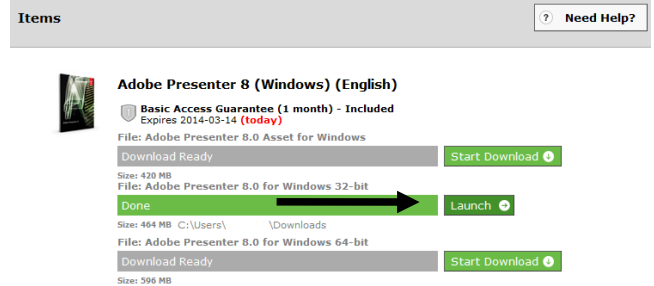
Items

? Need Help?

Adobe Presenter 8 (Windows) (English)

Basic Access Guarantee (1 month) - Included
Expires 2014-03-14 (today)

File: Adobe Presenter 8.0 Asset for Windows
Download Ready
Start Download
Size: 420 MB

File: Adobe Presenter 8.0 for Windows 32-bit
Done
Launch
Size: 464 MB C:\Users\ \Downloads

File: Adobe Presenter 8.0 for Windows 64-bit
Download Ready
Start Download
Size: 596 MB